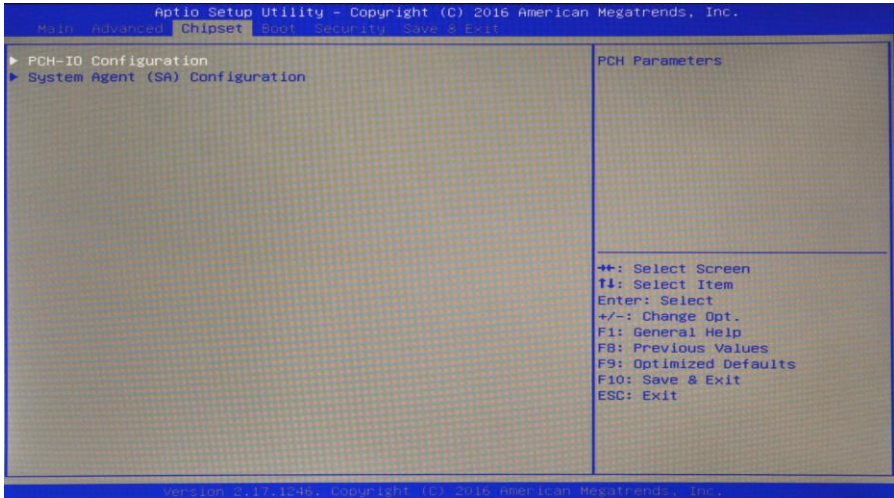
Aptio Setup Utility – Copyright (C) 2016 American Megatrends, Inc.

Main Advanced Chipset Boot Security Save & Exit

▶ PCH-IO Configuration
▶ System Agent (SA) Configuration

PCH Parameters

→←: Select Screen
↑↓: Select Item
Enter: Select
+/-: Change Opt.
F1: General Help
F8: Previous Values
F9: Optimized Defaults
F10: Save & Exit
ESC: Exit

Version 2.17.1246. Copyright (C) 2016 American Megatrends, Inc.